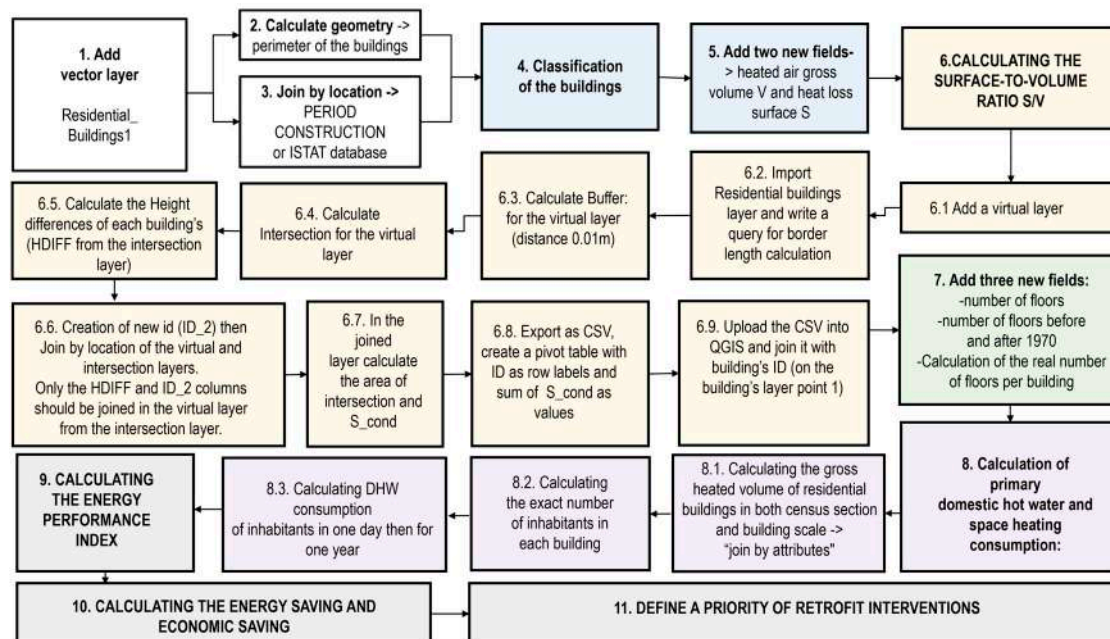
1. Add vector layer

Residential_ Buildings1

2. Calculate geometry -> perimeter of the buildings

3. Join by location -> PERIOD CONSTRUCTION or ISTAT database

4. Classification of the buildings

5. Add two new fields- > heated air gross volume V and heat loss surface S

6.CALCULATING THE SURFACE-TO-VOLUME RATIO S/V

6.1 Add a virtual layer

6.2. Import Residential buildings layer and write a query for border length calculation

6.3. Calculate Buffer: for the virtual layer (distance 0.01m)

6.4. Calculate Intersection for the virtual layer

6.5. Calculate the Height differences of each building's (HDIFF from the intersection layer)

6.6. Creation of new id (ID_2) then Join by location of the virtual and intersection layers. Only the HDIFF and ID_2 columns should be joined in the virtual layer from the intersection layer.

6.7. In the joined layer calculate the area of intersection and S_cond

6.8. Export as CSV, create a pivot table with ID as row labels and sum of S_cond as values

6.9. Upload the CSV into QGIS and join it with building's ID (on the building's layer point 1)

7. Add three new fields: -number of floors -number of floors before and after 1970 -Calculation of the real number of floors per building

8. Calculation of primary domestic hot water and space heating consumption:

8.1. Calculating the gross heated volume of residential buildings in both census section and building scale -> "join by attributes"

8.2. Calculating the exact number of inhabitants in each building

8.3. Calculating DHW consumption of inhabitants in one day then for one year

9. CALCULATING THE ENERGY PERFORMANCE INDEX

10. CALCULATING THE ENERGY SAVING AND ECONOMIC SAVING

11. DEFINE A PRIORITY OF RETROFIT INTERVENTIONS